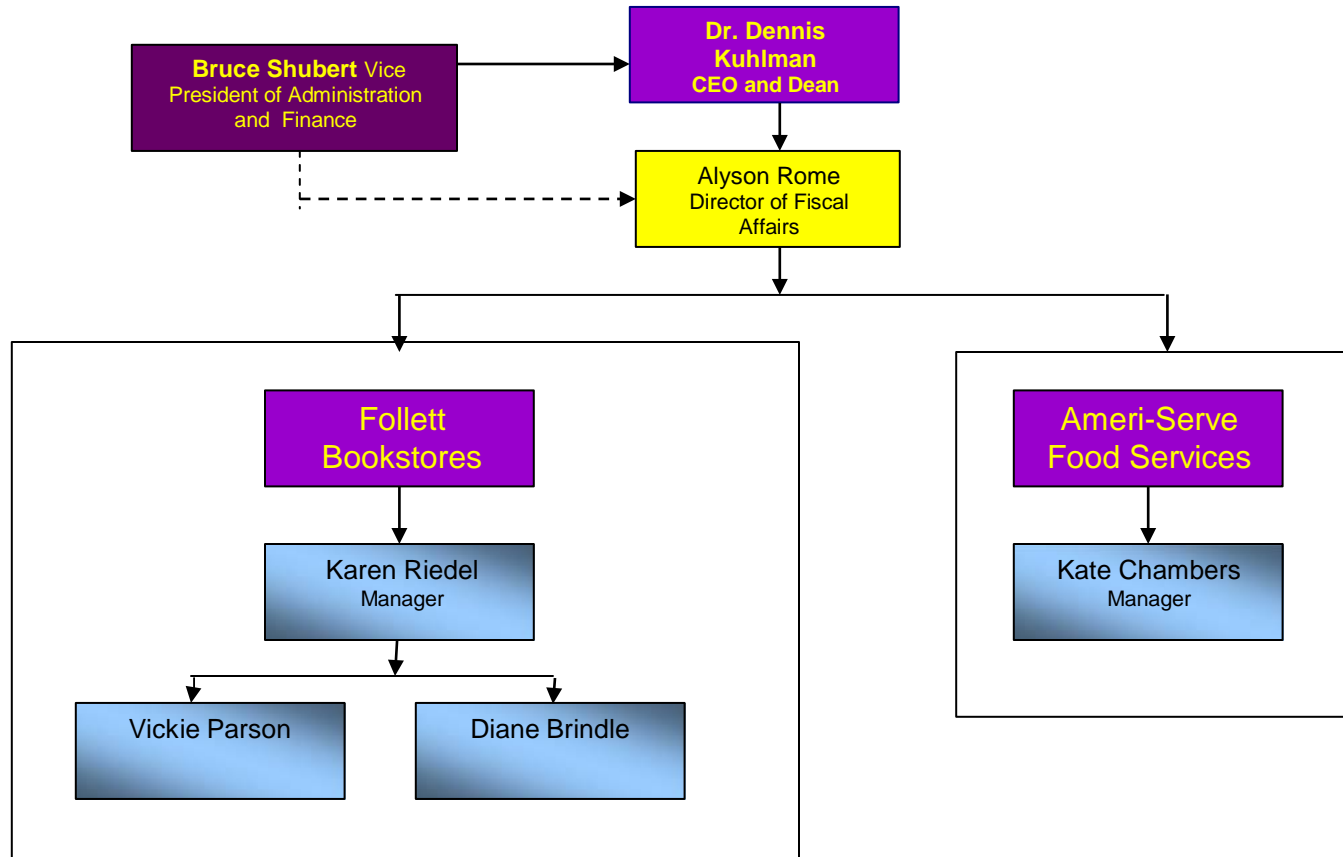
Bruce Shubert Vice President of Administration and Finance

Dr. Dennis Kuhlman
CEO and Dean

Alyson Rome
Director of Fiscal Affairs

Follett Bookstores

Karen Riedel
Manager

Vickie Parson

Diane Brindle

Ameri-Serve Food Services

Kate Chambers
Manager